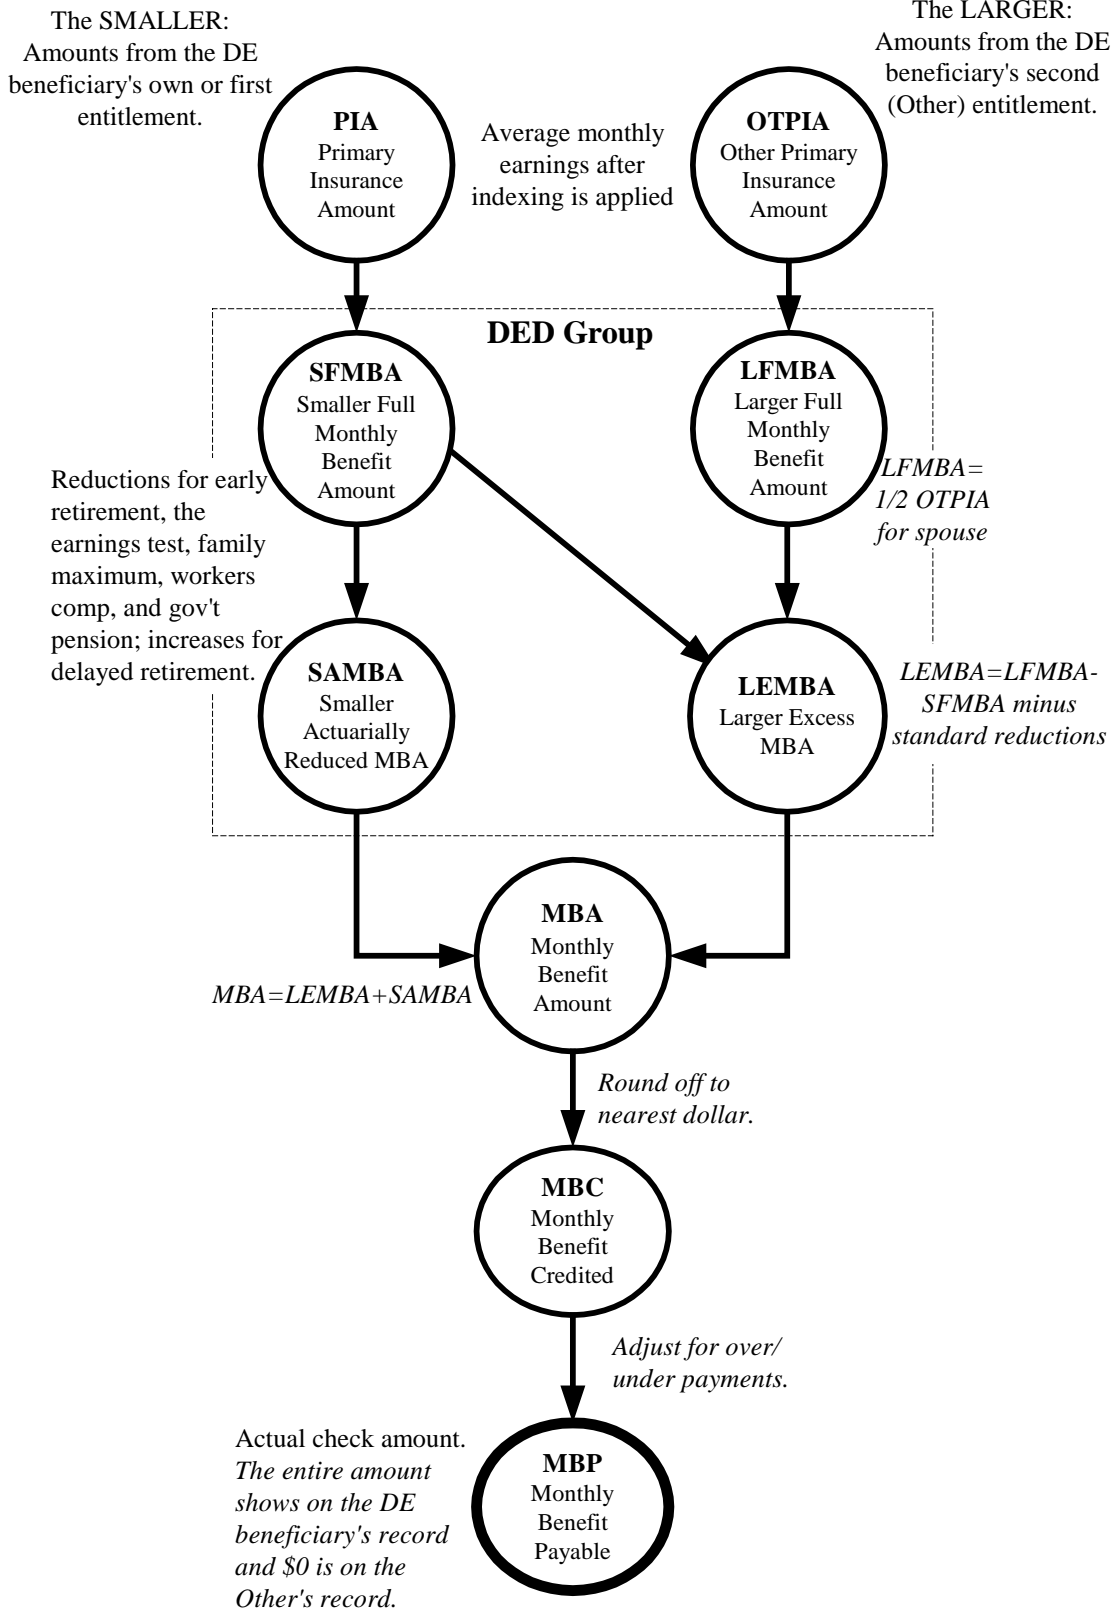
The SMALLER: Amounts from the DE beneficiary's own or first entitlement.

The LARGER: Amounts from the DE beneficiary's second (Other) entitlement.

PIA
Primary Insurance Amount

Average monthly earnings after indexing is applied

OTPIA
Other Primary Insurance Amount

DED Group

SFMBA
Smaller Full Monthly Benefit Amount

LFMBA
Larger Full Monthly Benefit Amount

LFMBA= 1/2 OTPIA for spouse

Reductions for early retirement, the earnings test, family maximum, workers comp, and gov't pension; increases for delayed retirement.

SAMBA
Smaller Actuarially Reduced MBA

LEMBA
Larger Excess MBA

LEMBA=LFMBA-SFMBA minus standard reductions

MBA
Monthly Benefit Amount

MBA=LEMBA+SAMBA

Round off to nearest dollar.

MBC
Monthly Benefit Credited

Adjust for over/ under payments.

Actual check amount. The entire amount shows on the DE beneficiary's record and $0 is on the Other's record.

MBP
Monthly Benefit Payable